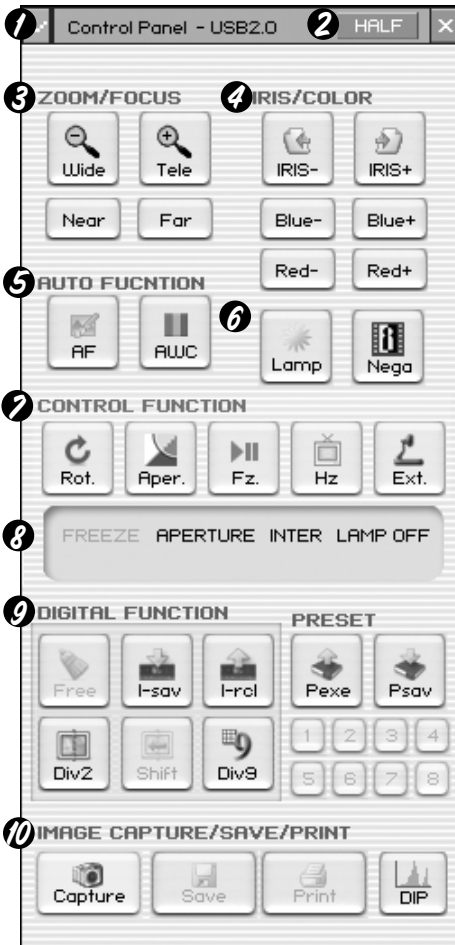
1 Control Panel - USB2.0 2 HALF ×

3 ZOOM/FOCUS

Wide Tele

Near Far

4 IRIS/COLOR

IRIS- IRIS+

Blue- Blue+

Red- Red+

5 AUTO FUCNTION

AF AWC

6 Lamp Nega

7 CONTROL FUNCTION

Rot. Aper. Fz. Hz Ext.

8 FREEZE APERTURE INTER LAMP OFF

9 DIGITAL FUNCTION

Free I-sav I-rcl

Div2 Shift Div9

PRESET

Pexe Psav

1 2 3 4

5 6 7 8

10 IMAGE CAPTURE/SAVE/PRINT

Capture Save Print DIP